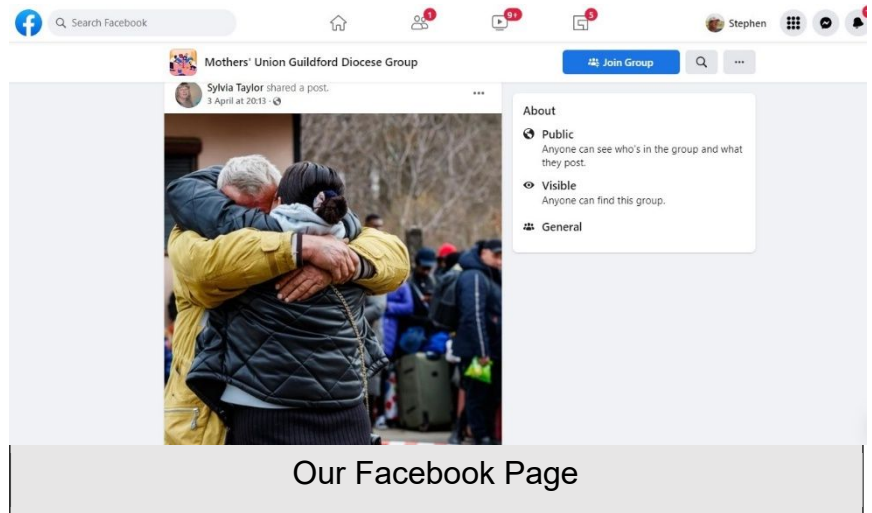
Search Facebook

1

9+

5

Stephen

Mothers' Union Guildford Diocese Group

Join Group

...

Sylvia Taylor shared a post.
3 April at 20:13 ·

...

About

Public
Anyone can see who's in the group and what they post.

Visible
Anyone can find this group.

General

Our Facebook Page